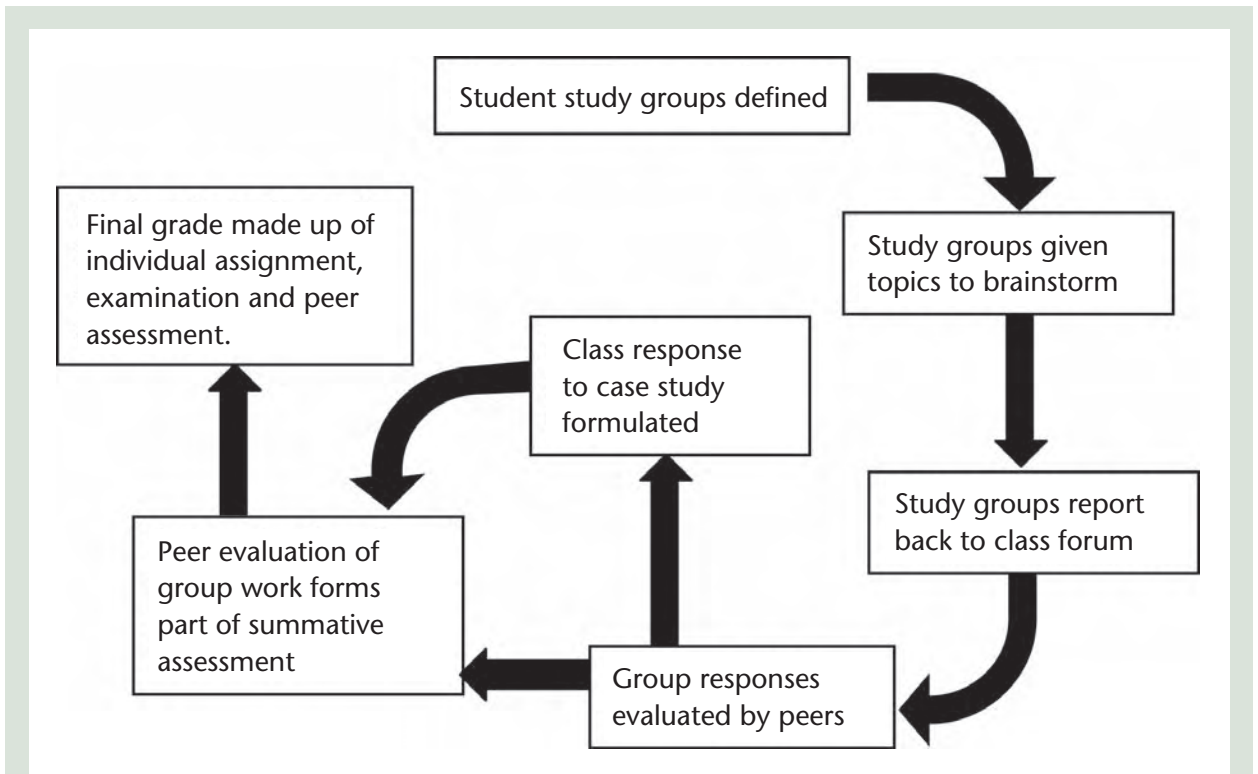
Student study groups defined

Study groups given topics to brainstorm

Study groups report back to class forum

Group responses evaluated by peers

Class response to case study formulated

Peer evaluation of group work forms part of summative assessment

Final grade made up of individual assignment, examination and peer assessment.